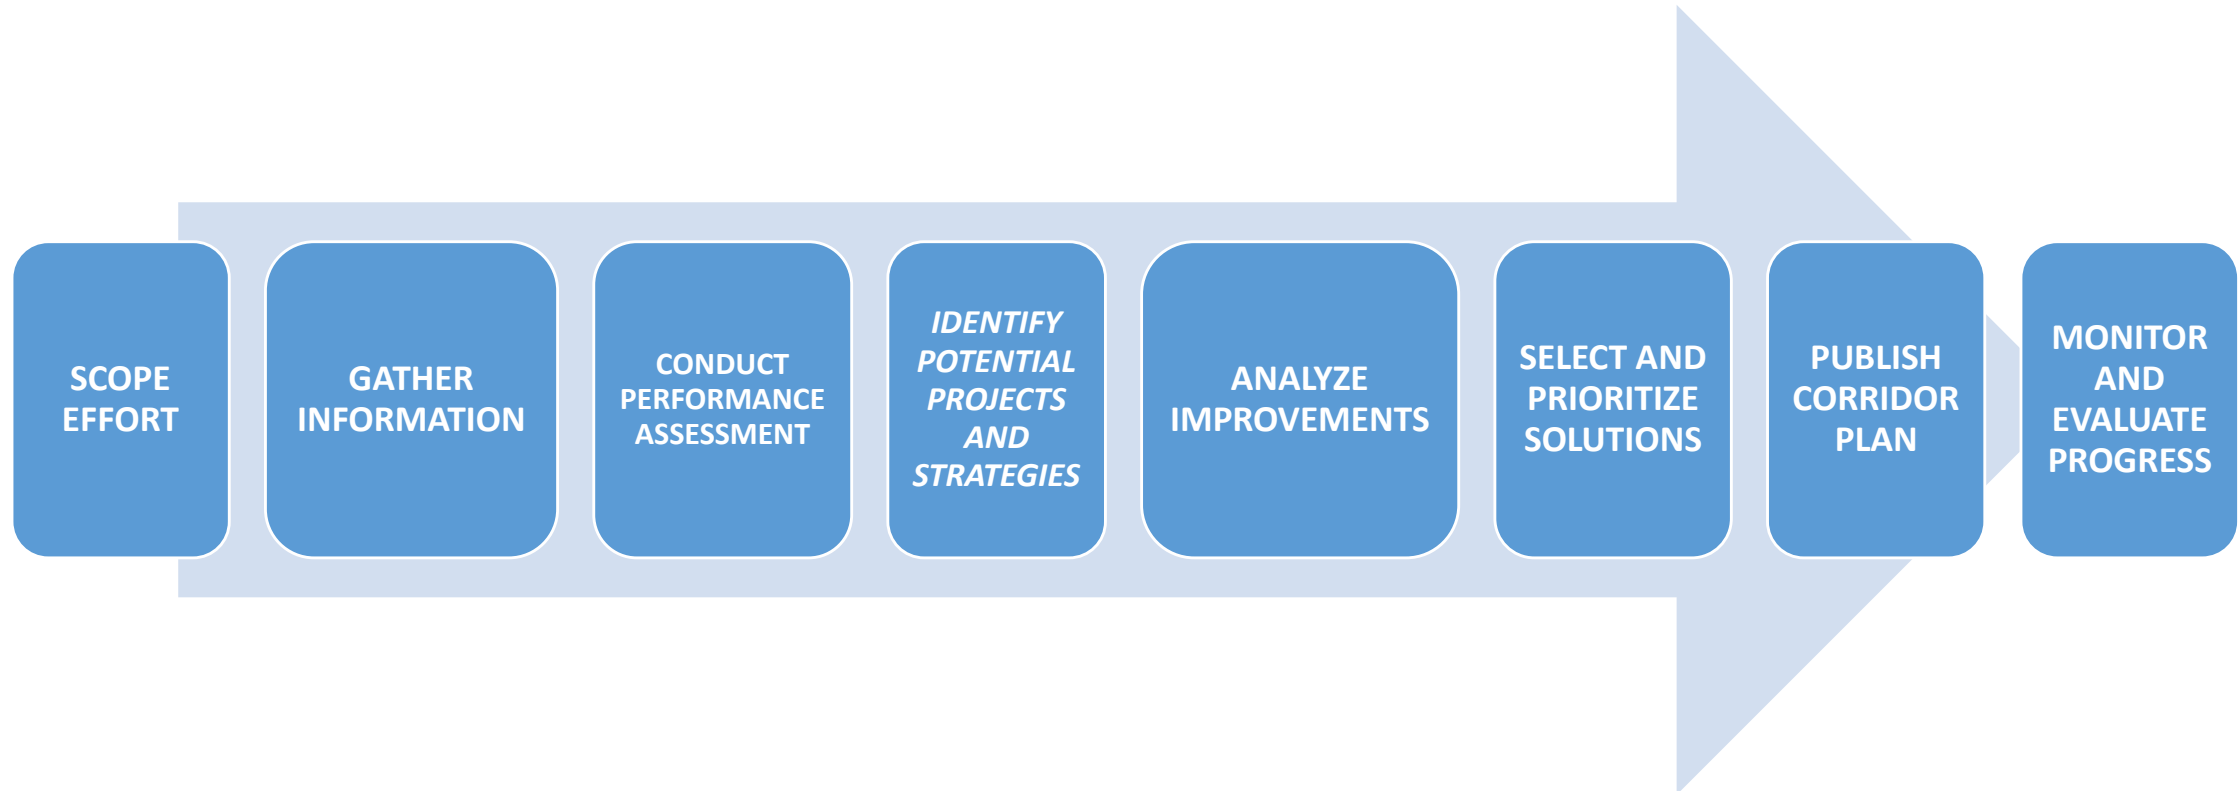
SCOPE EFFORT

GATHER INFORMATION

CONDUCT PERFORMANCE ASSESSMENT

IDENTIFY POTENTIAL PROJECTS AND STRATEGIES

ANALYZE IMPROVEMENTS

SELECT AND PRIORITIZE SOLUTIONS

PUBLISH CORRIDOR PLAN

MONITOR AND EVALUATE PROGRESS